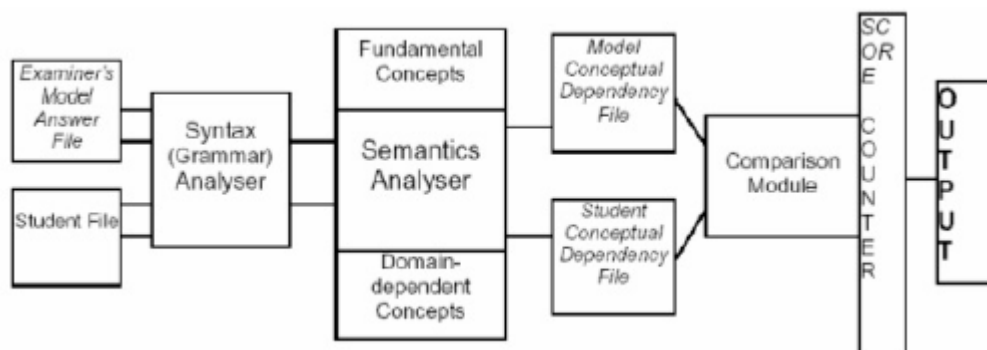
Examiner's Model Answer File

Student File

Syntax (Grammar) Analyser

Fundamental Concepts

Semantics Analyser

Domain-dependent Concepts

Model Conceptual Dependency File

Student Conceptual Dependency File

Comparison Module

SC
OR
E
C
O
U
N
T
E
R

O
U
T
P
U
T